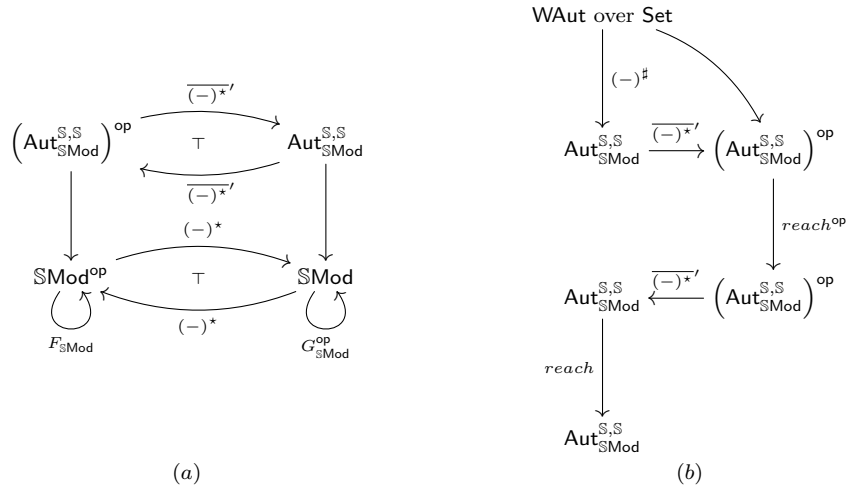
$\overline{(-)^{\star}}'$

$\left(\mathsf{Aut}^{\mathbb{S},\mathbb{S}}_{\mathbb{S}\mathsf{Mod}}\right)^{\mathsf{op}}$ $\top$ $\mathsf{Aut}^{\mathbb{S},\mathbb{S}}_{\mathbb{S}\mathsf{Mod}}$

$\overline{(-)^{\star}}'$

$(-)^{\star}$

$\mathbb{S}\mathsf{Mod}^{\mathsf{op}}$ $\top$ $\mathbb{S}\mathsf{Mod}$

$(-)^{\star}$

$F_{\mathbb{S}\mathsf{Mod}}$ $G^{\mathsf{op}}_{\mathbb{S}\mathsf{Mod}}$

$(a)$

$\mathsf{WAut}$ over $\mathsf{Set}$

$(-)^{\sharp}$

$\mathsf{Aut}^{\mathbb{S},\mathbb{S}}_{\mathbb{S}\mathsf{Mod}}$ $\overline{(-)^{\star}}'$ $\left(\mathsf{Aut}^{\mathbb{S},\mathbb{S}}_{\mathbb{S}\mathsf{Mod}}\right)^{\mathsf{op}}$

$reach^{\mathsf{op}}$

$\mathsf{Aut}^{\mathbb{S},\mathbb{S}}_{\mathbb{S}\mathsf{Mod}}$ $\overline{(-)^{\star}}'$ $\left(\mathsf{Aut}^{\mathbb{S},\mathbb{S}}_{\mathbb{S}\mathsf{Mod}}\right)^{\mathsf{op}}$

$reach$

$\mathsf{Aut}^{\mathbb{S},\mathbb{S}}_{\mathbb{S}\mathsf{Mod}}$

$(b)$